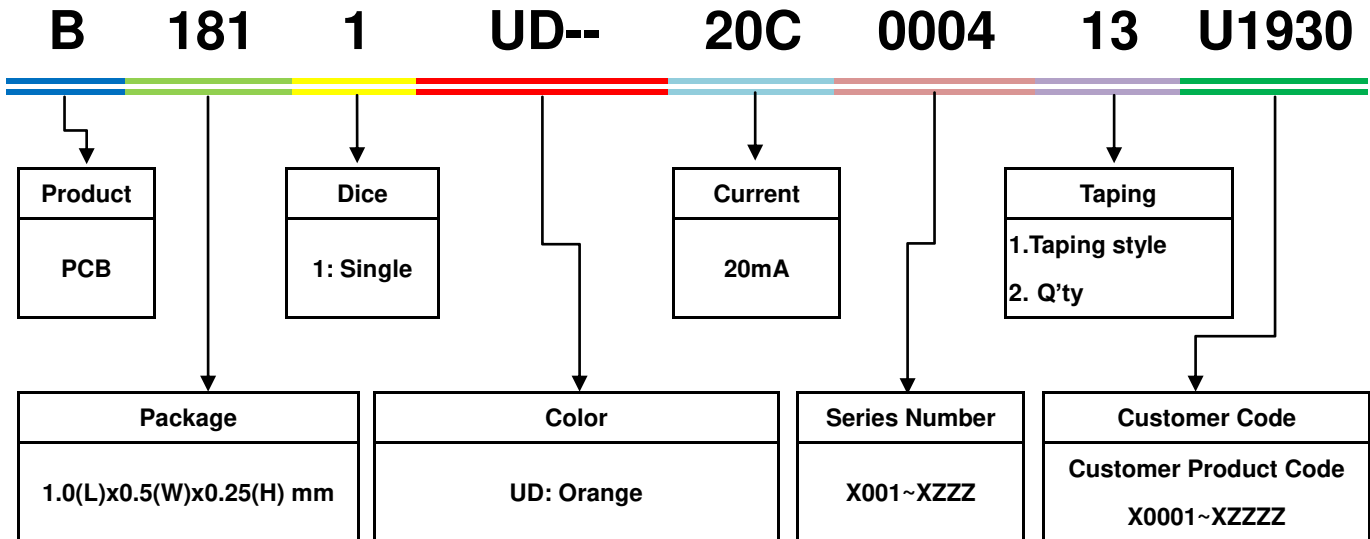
B 181 1 UD-- 20C 0004 13 U1930

| Product |
|---|
| PCB |

| Dice |
|---|
| 1: Single |

| Current |
|---|
| 20mA |

| Taping |
|---|
| 1.Taping style |
| 2. Q'ty |

| Package |
|---|
| 1.0(L)x0.5(W)x0.25(H) mm |

| Color |
|---|
| UD: Orange |

| Series Number |
|---|
| X001~XZZZ |

| Customer Code |
|---|
| Customer Product Code |
| X0001~XZZZZ |